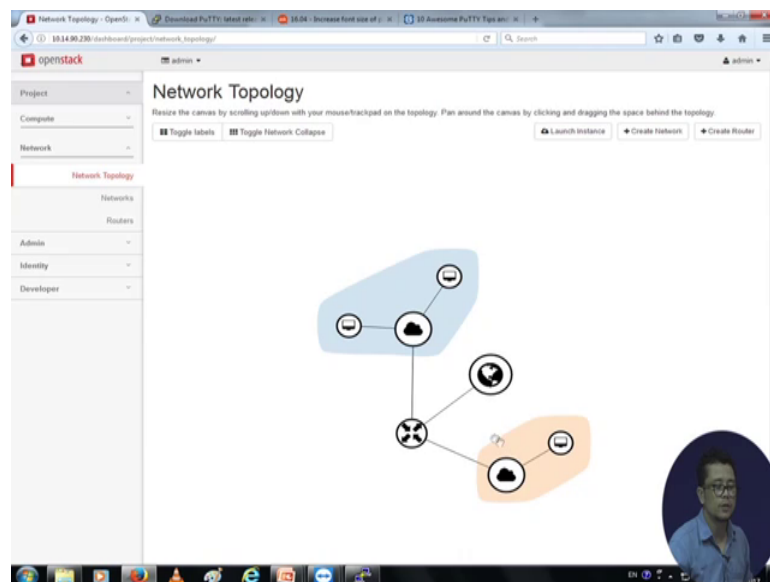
Network Topology - OpenSt × | Download PuTTY: latest rele × | 16.04 - Increase font size of × | 10 Awesome PuTTY Tips an × | +

10.14.90.230/dashboard/project/network_topology/

Search

openstack

admin ▾

admin ▾

Project

Compute

Network

Network Topology

Networks

Routers

Admin

Identity

Developer

Network Topology

Resize the canvas by scrolling up/down with your mouse/trackpad on the topology. Pan around the canvas by clicking and dragging the space behind the topology.

Toggle labels

Toggle Network Collapse

Launch Instance

+ Create Network

+ Create Router

EN